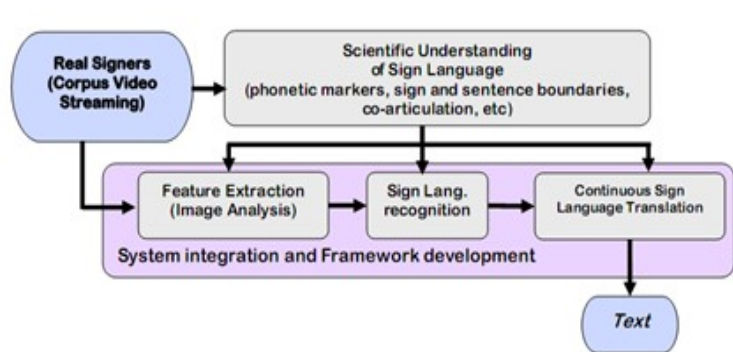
Real Signers (Corpus Video Streaming)

Scientific Understanding of Sign Language (phonetic markers, sign and sentence boundaries, co-articulation, etc)

Feature Extraction (Image Analysis)

Sign Lang. recognition

Continuous Sign Language Translation

System integration and Framework development

Text